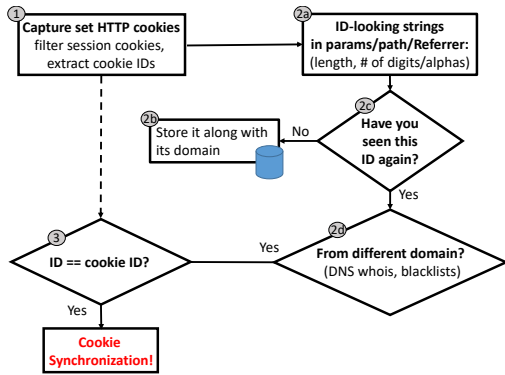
1
Capture set HTTP cookies
filter session cookies, extract cookie IDs

2a
ID-looking strings in params/path/Referrer:
(length, # of digits/alphas)

2b
Store it along with its domain

No

2c
Have you seen this ID again?

Yes

3
ID == cookie ID?

Yes

2d
From different domain?
(DNS whois, blacklists)

Yes

Cookie Synchronization!